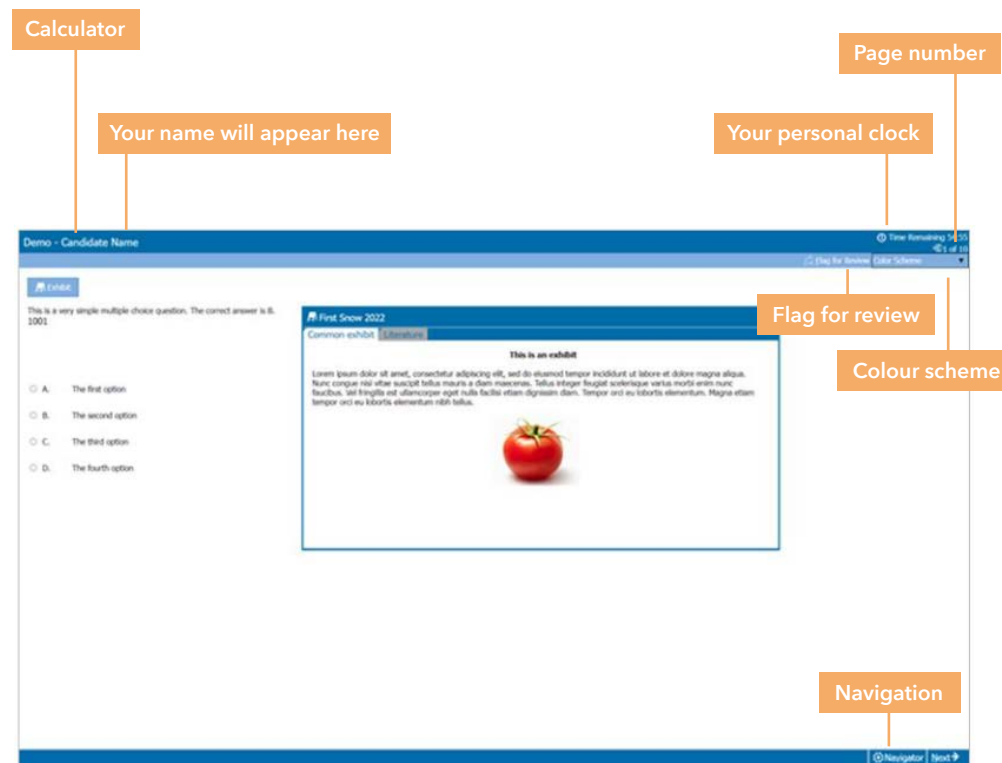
Calculator

Page number

Your name will appear here

Your personal clock

Demo - Candidate Name

Time Remaining 59:55
1 of 10

Flag for Review Color Scheme

Exhibit

This is a very simple multiple choice question. The correct answer is B. 1001

A. The first option

B. The second option

C. The third option

D. The fourth option

First Snow 2022

Common exhibit Literature

This is an exhibit

Lorem ipsum dolor sit amet, consectetur adipiscing elit, sed do eiusmod tempor incididunt ut labore et dolore magna aliqua. Nunc congue nisi vitae suscipit tellus mauris a diam maecenas. Tellus integer feugiat scelerisque varius morbi enim nunc faucibus. Vel fringilla est ullamcorper eget nulla facilisi etiam dignissim diam. Tempor orci eu lobortis elementum. Magna etiam tempor orci eu lobortis elementum nibh tellus.

Flag for review

Colour scheme

Navigation

Navigator Next